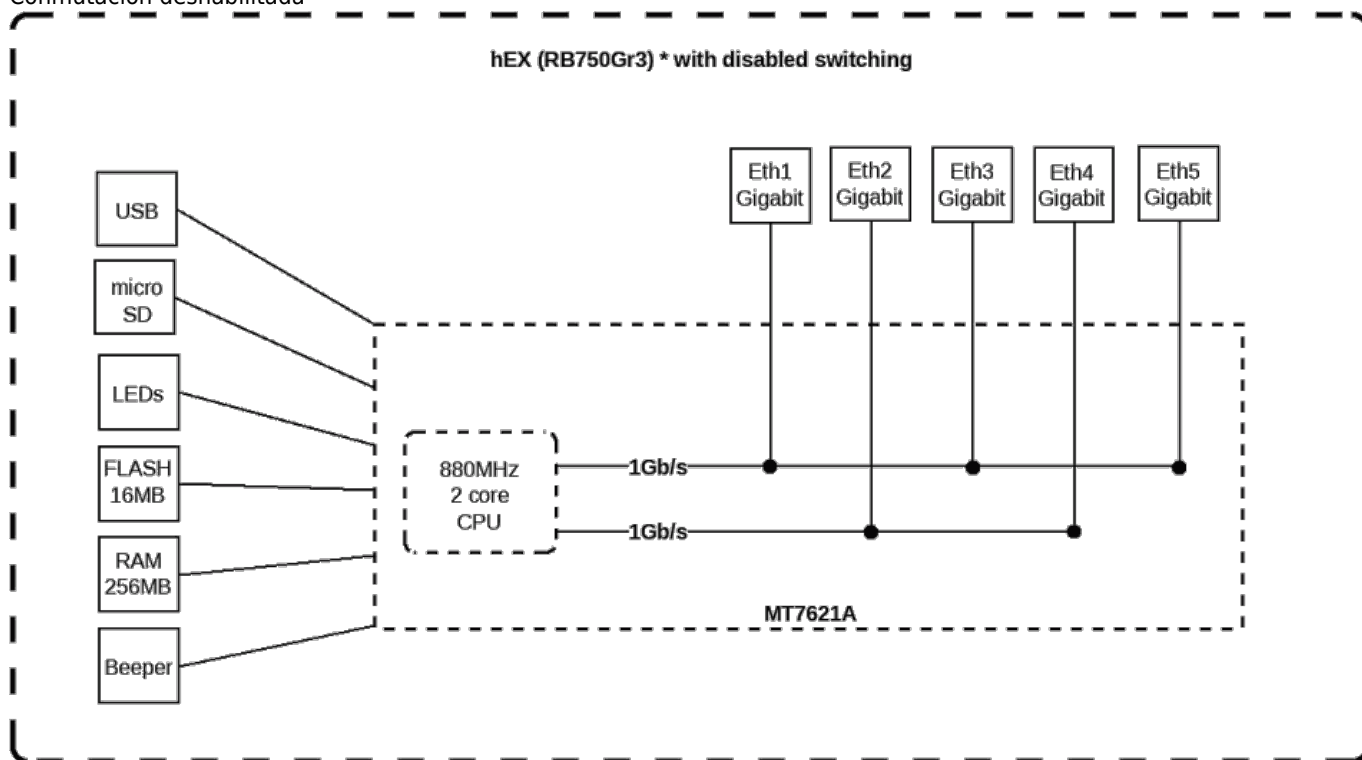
Conmutación deshabilitada

hEX (RB750Gr3) * with disabled switching

USB

micro SD

LEDs

FLASH 16MB

RAM 256MB

Beeper

Eth1 Gigabit

Eth2 Gigabit

Eth3 Gigabit

Eth4 Gigabit

Eth5 Gigabit

880MHz 2 core CPU

1Gb/s

1Gb/s

MT7621A